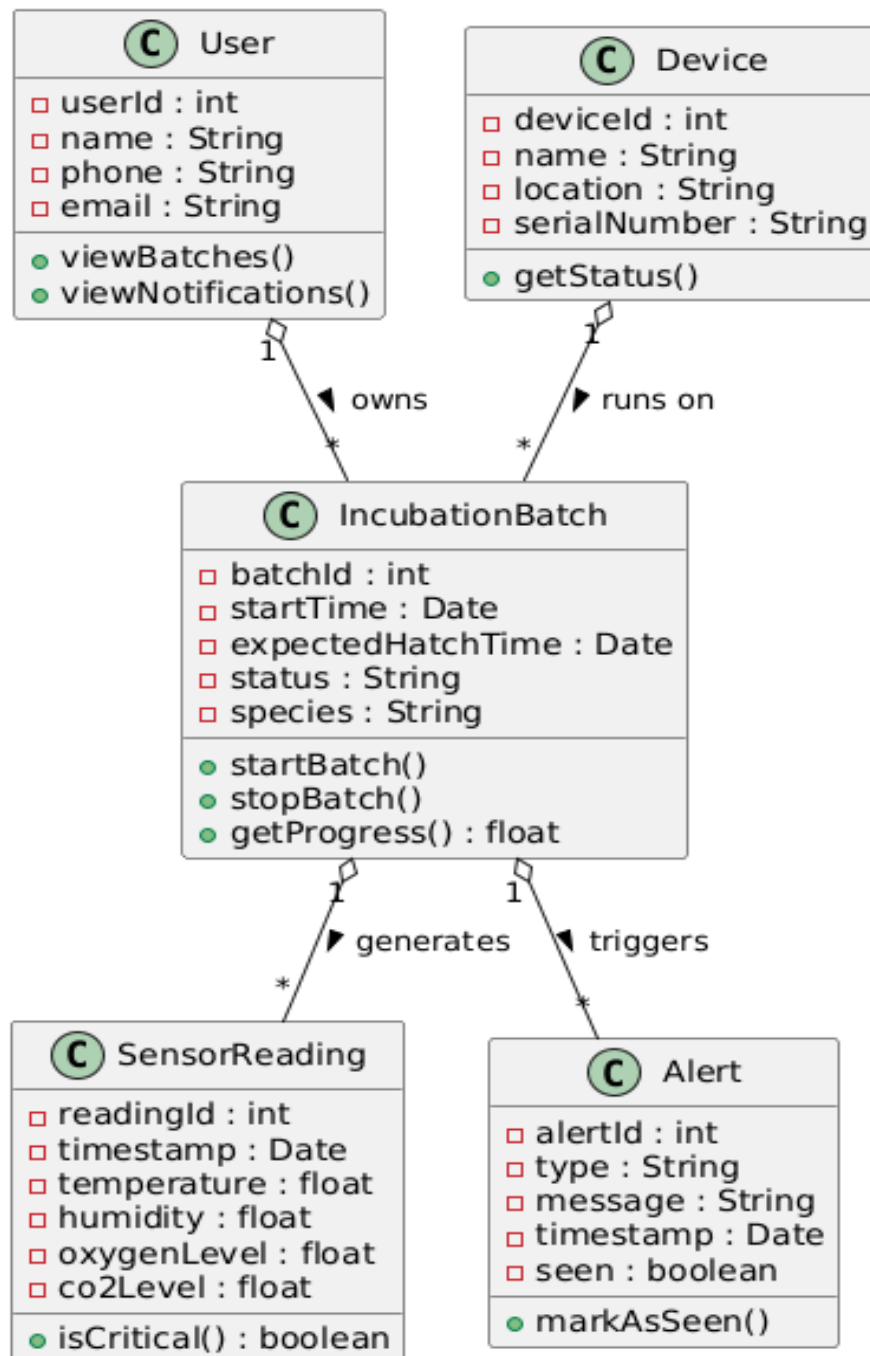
C User
userId : int
name : String
phone : String
email : String
viewBatches()
viewNotifications()

C Device
deviceId : int
name : String
location : String
serialNumber : String
getStatus()

1
owns
*

1
runs on
*

C IncubationBatch
batchId : int
startTime : Date
expectedHatchTime : Date
status : String
species : String
startBatch()
stopBatch()
getProgress() : float

1
generates
*

1
triggers
*

C SensorReading
readingId : int
timestamp : Date
temperature : float
humidity : float
oxygenLevel : float
co2Level : float
isCritical() : boolean

C Alert
alertId : int
type : String
message : String
timestamp : Date
seen : boolean
markAsSeen()